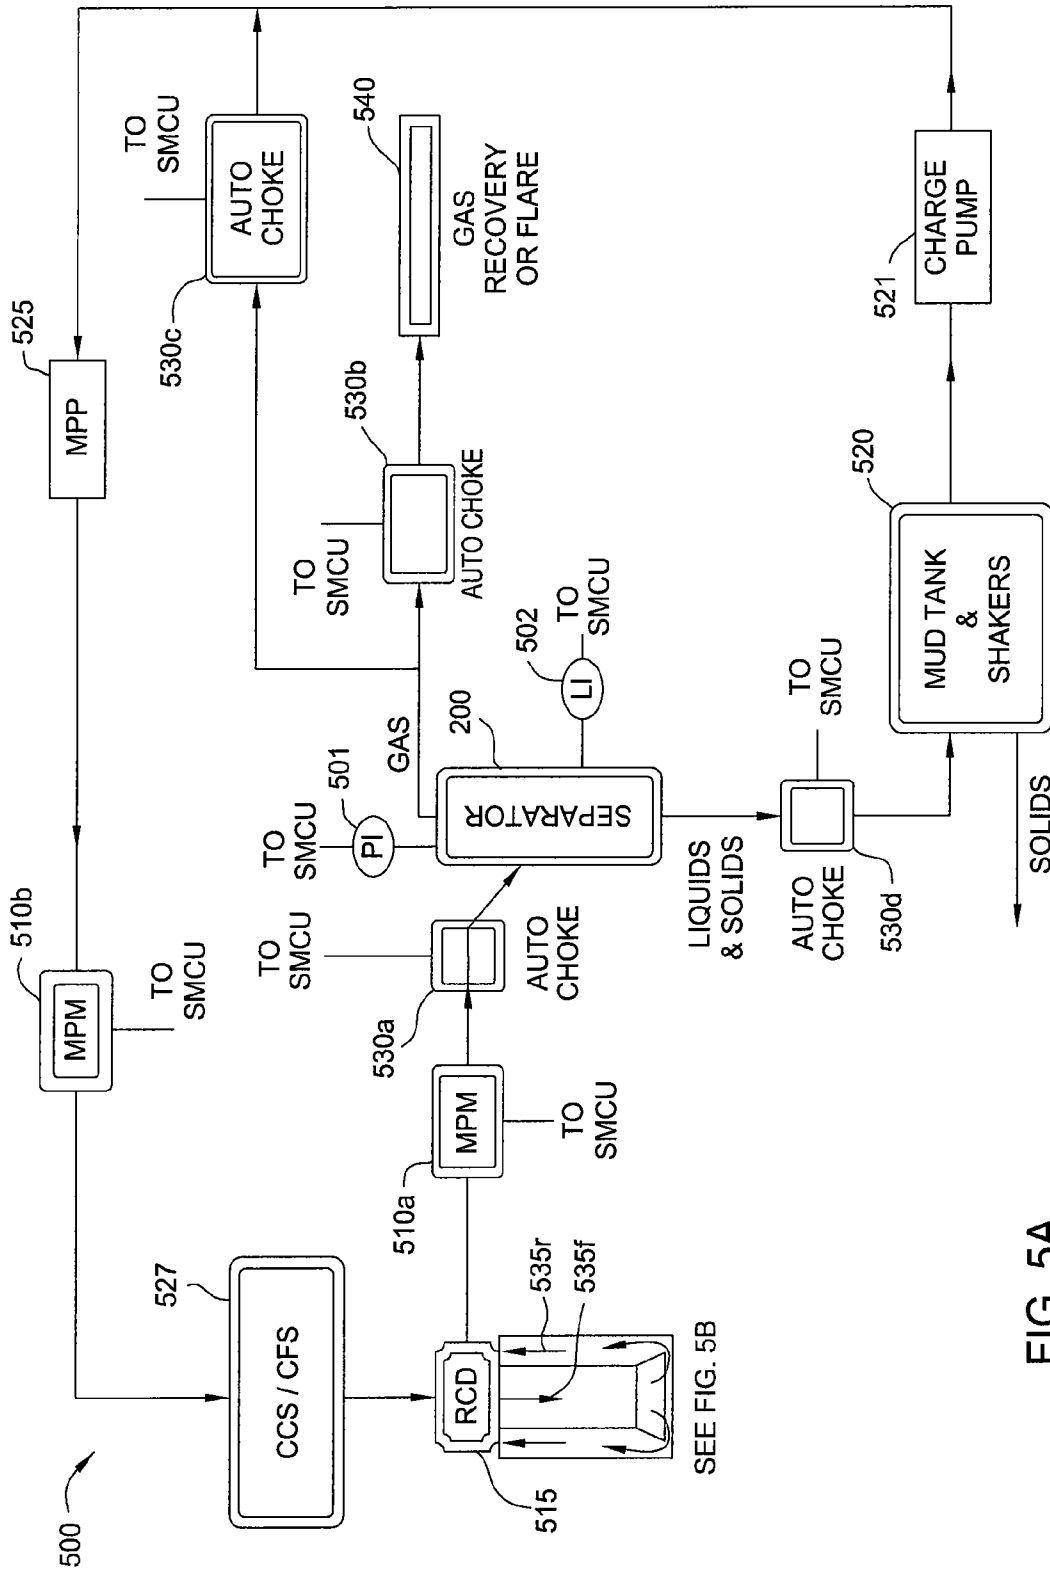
500
CCS / CFS
527
RCD
515
535r
535f
SEE FIG. 5B
MPM
510b
TO SMCU
MPP
525
MPM
510a
TO SMCU
530a
TO SMCU
AUTO CHOKE
TO SMCU
PI
501
GAS
200
SEPARATOR
LI
502
TO SMCU
LIQUIDS & SOLIDS
AUTO CHOKE
530d
TO SMCU
SOLIDS
MUD TANK & SHAKERS
520
CHARGE PUMP
521
TO SMCU
AUTO CHOKE
530b
GAS RECOVERY OR FLARE
540
AUTO CHOKE
530c
TO SMCU
FIG. 5A